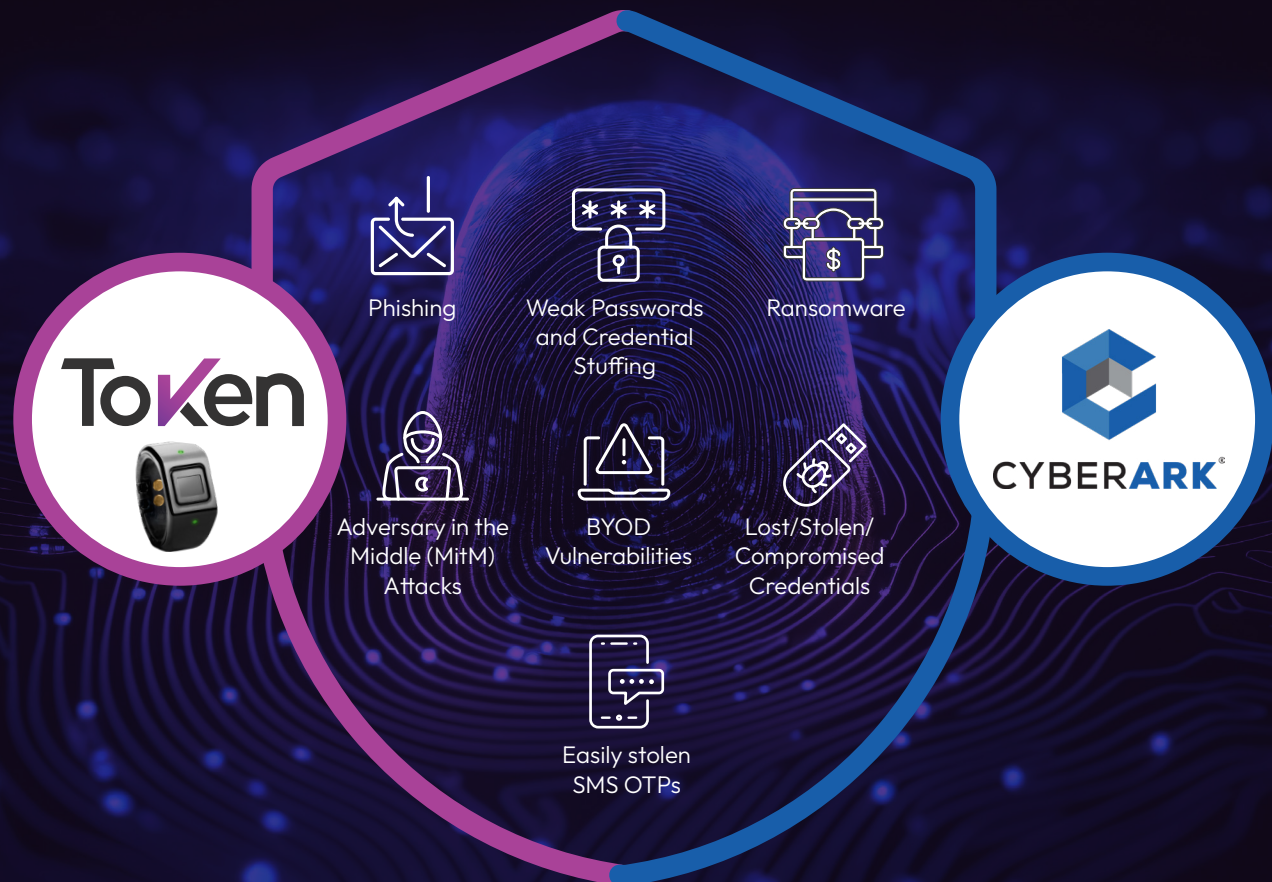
Token

Phishing

Weak Passwords and Credential Stuffing

Ransomware

Adversary in the Middle (MitM) Attacks

BYOD Vulnerabilities

Lost/Stolen/ Compromised Credentials

Easily stolen SMS OTPs

CYBERARK®